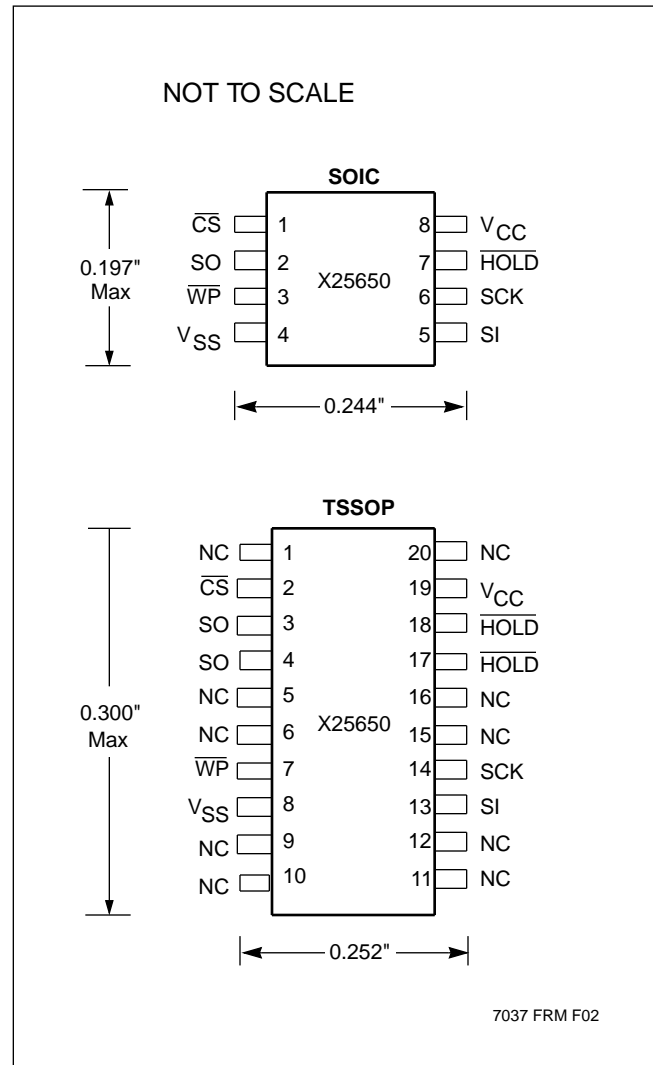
NOT TO SCALE

SOIC

0.197"
Max

$\overline{CS}$ 1
SO 2
$\overline{WP}$ 3
$V_{SS}$ 4

X25650

8 $V_{CC}$
7 $\overline{HOLD}$
6 SCK
5 SI

0.244"

TSSOP

0.300"
Max

NC 1
$\overline{CS}$ 2
SO 3
SO 4
NC 5
NC 6
$\overline{WP}$ 7
$V_{SS}$ 8
NC 9
NC 10

X25650

20 NC
19 $V_{CC}$
18 $\overline{HOLD}$
17 $\overline{HOLD}$
16 NC
15 NC
14 SCK
13 SI
12 NC
11 NC

0.252"

7037 FRM F02